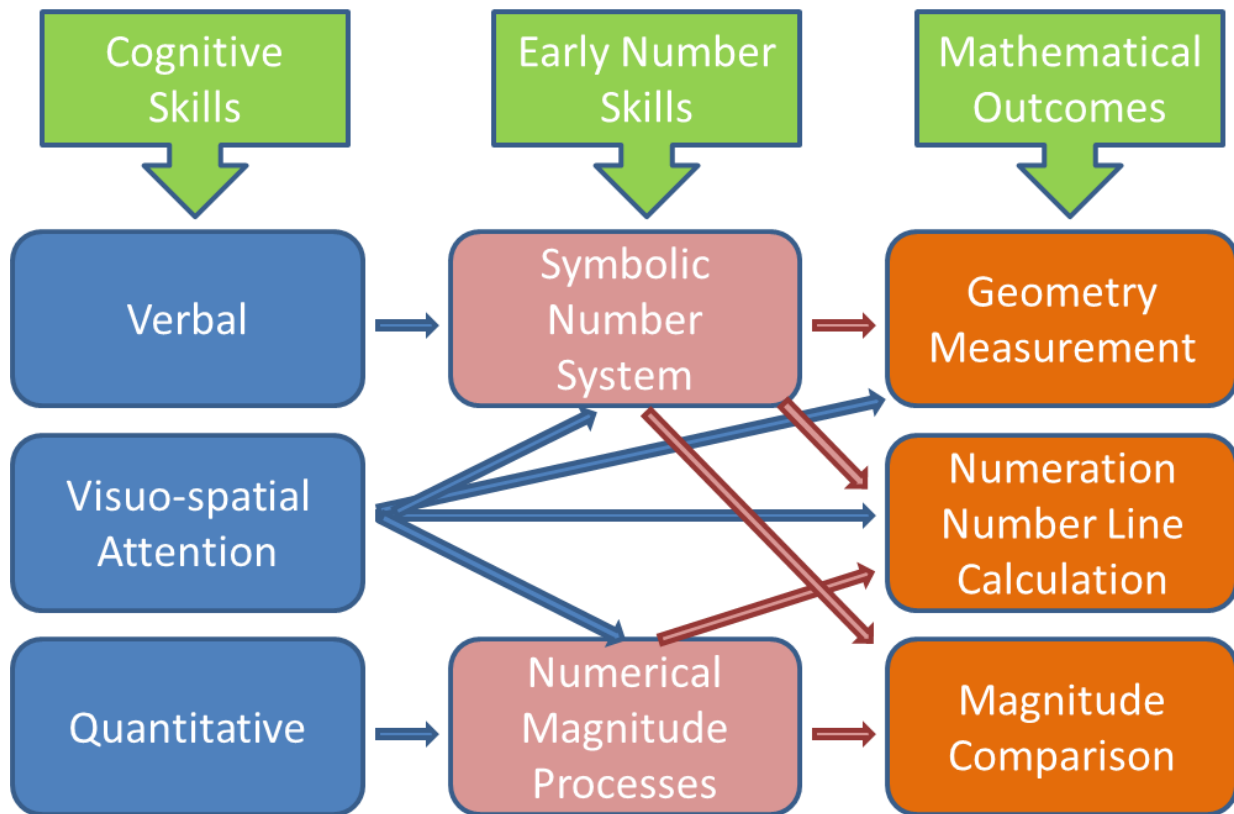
Cognitive Skills

Early Number Skills

Mathematical Outcomes

Verbal

Symbolic Number System

Geometry Measurement

Visuo-spatial Attention

Numeration Number Line Calculation

Quantitative

Numerical Magnitude Processes

Magnitude Comparison